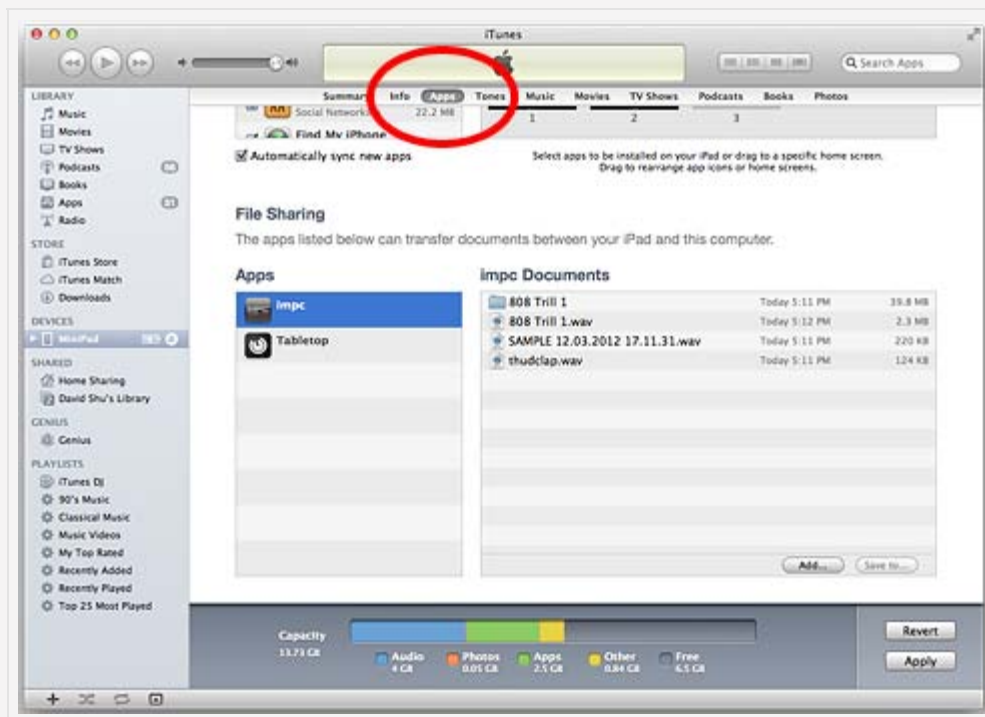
iTunes

Search Apps

LIBRARY
Music
Movies
TV Shows
Podcasts
Books
Apps
Radio

STORE
iTunes Store
iTunes Match
Downloads

DEVICES
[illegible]

SHARED
Home Sharing
David Shu's Library

GENIUS
Genius

PLAYLISTS
iTunes DJ
90's Music
Classical Music
Music Videos
My Top Rated
Recently Added
Recently Played
Top 25 Most Played

Summary Info Apps Tones Music Movies TV Shows Podcasts Books Photos

Social Networking 22.2 MB
Find My iPhone

1 2 3

Automatically sync new apps

Select apps to be installed on your iPad or drag to a specific home screen. Drag to rearrange app icons or home screens.

File Sharing

The apps listed below can transfer documents between your iPad and this computer.

Apps

impc
Tabletop

impc Documents

| | | |
|---|---|---|
| 808 Trill 1 | Today 5:11 PM | 39.8 MB |
| 808 Trill 1.wav | Today 5:12 PM | 2.3 MB |
| SAMPLE 12.03.2012 17.11.31.wav | Today 5:11 PM | 220 KB |
| thudclap.wav | Today 5:11 PM | 124 KB |

Add... Save to...

Capacity
13.73 GB

Audio 4 GB
Photos 0.05 GB
Apps 2.5 GB
Other 0.84 GB
Free 6.5 GB

Revert
Apply